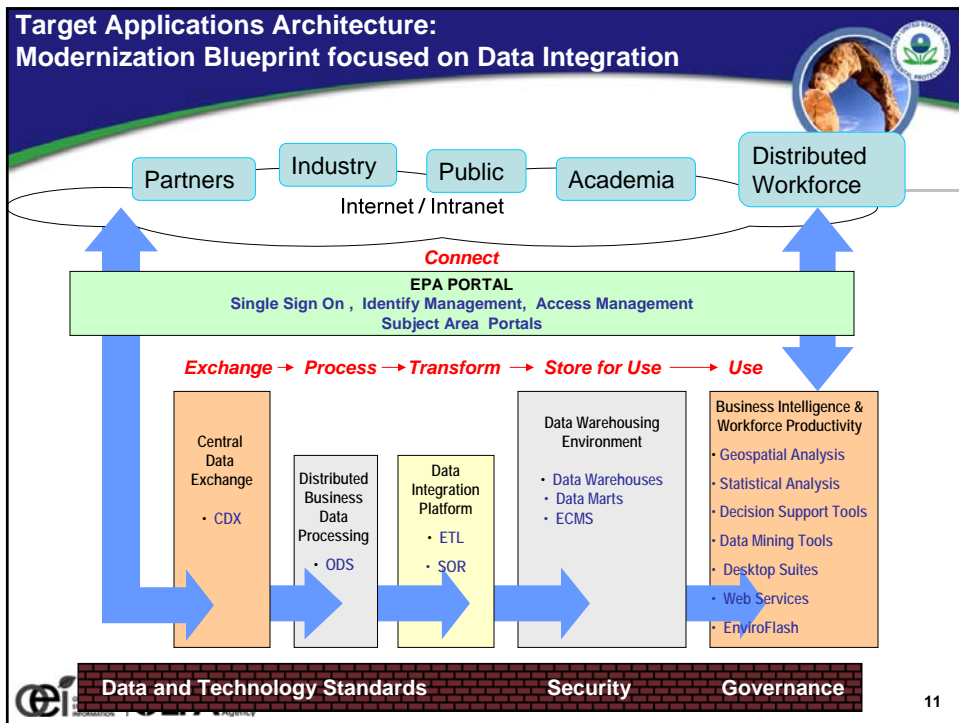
Target Applications Architecture:
Modernization Blueprint focused on Data Integration

Partners
Industry
Public
Academia
Distributed Workforce
Internet / Intranet

Connect

EPA PORTAL
Single Sign On , Identify Management, Access Management
Subject Area Portals

Exchange → Process → Transform → Store for Use → Use

Central Data Exchange
• CDX

Distributed Business Data Processing
• ODS

Data Integration Platform
• ETL
• SOR

Data Warehousing Environment
• Data Warehouses
• Data Marts
• ECMS

Business Intelligence & Workforce Productivity
• Geospatial Analysis
• Statistical Analysis
• Decision Support Tools
• Data Mining Tools
• Desktop Suites
• Web Services
• EnviroFlash

Data and Technology Standards
Security
Governance

11